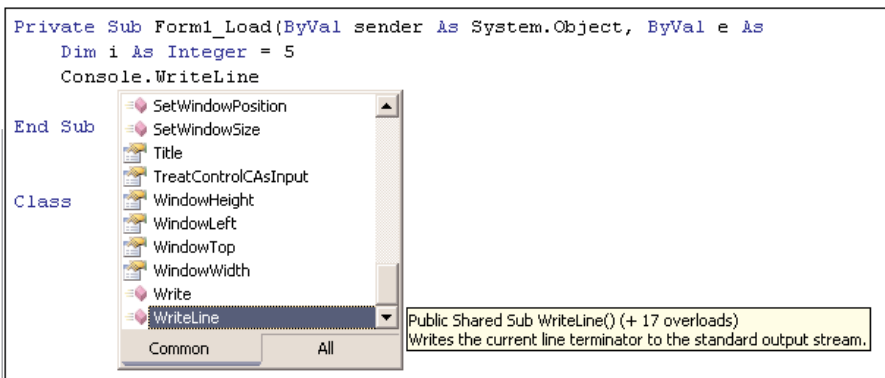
Private Sub Form1_Load(ByVal sender As System.Object, ByVal e As
    Dim i As Integer = 5
    Console.WriteLine

End Sub

Class

SetWindowPosition
SetWindowSize
Title
TreatControlCAsInput
WindowHeight
WindowLeft
WindowTop
WindowWidth
Write
WriteLine

Common
All

Public Shared Sub WriteLine() (+ 17 overloads)
Writes the current line terminator to the standard output stream.